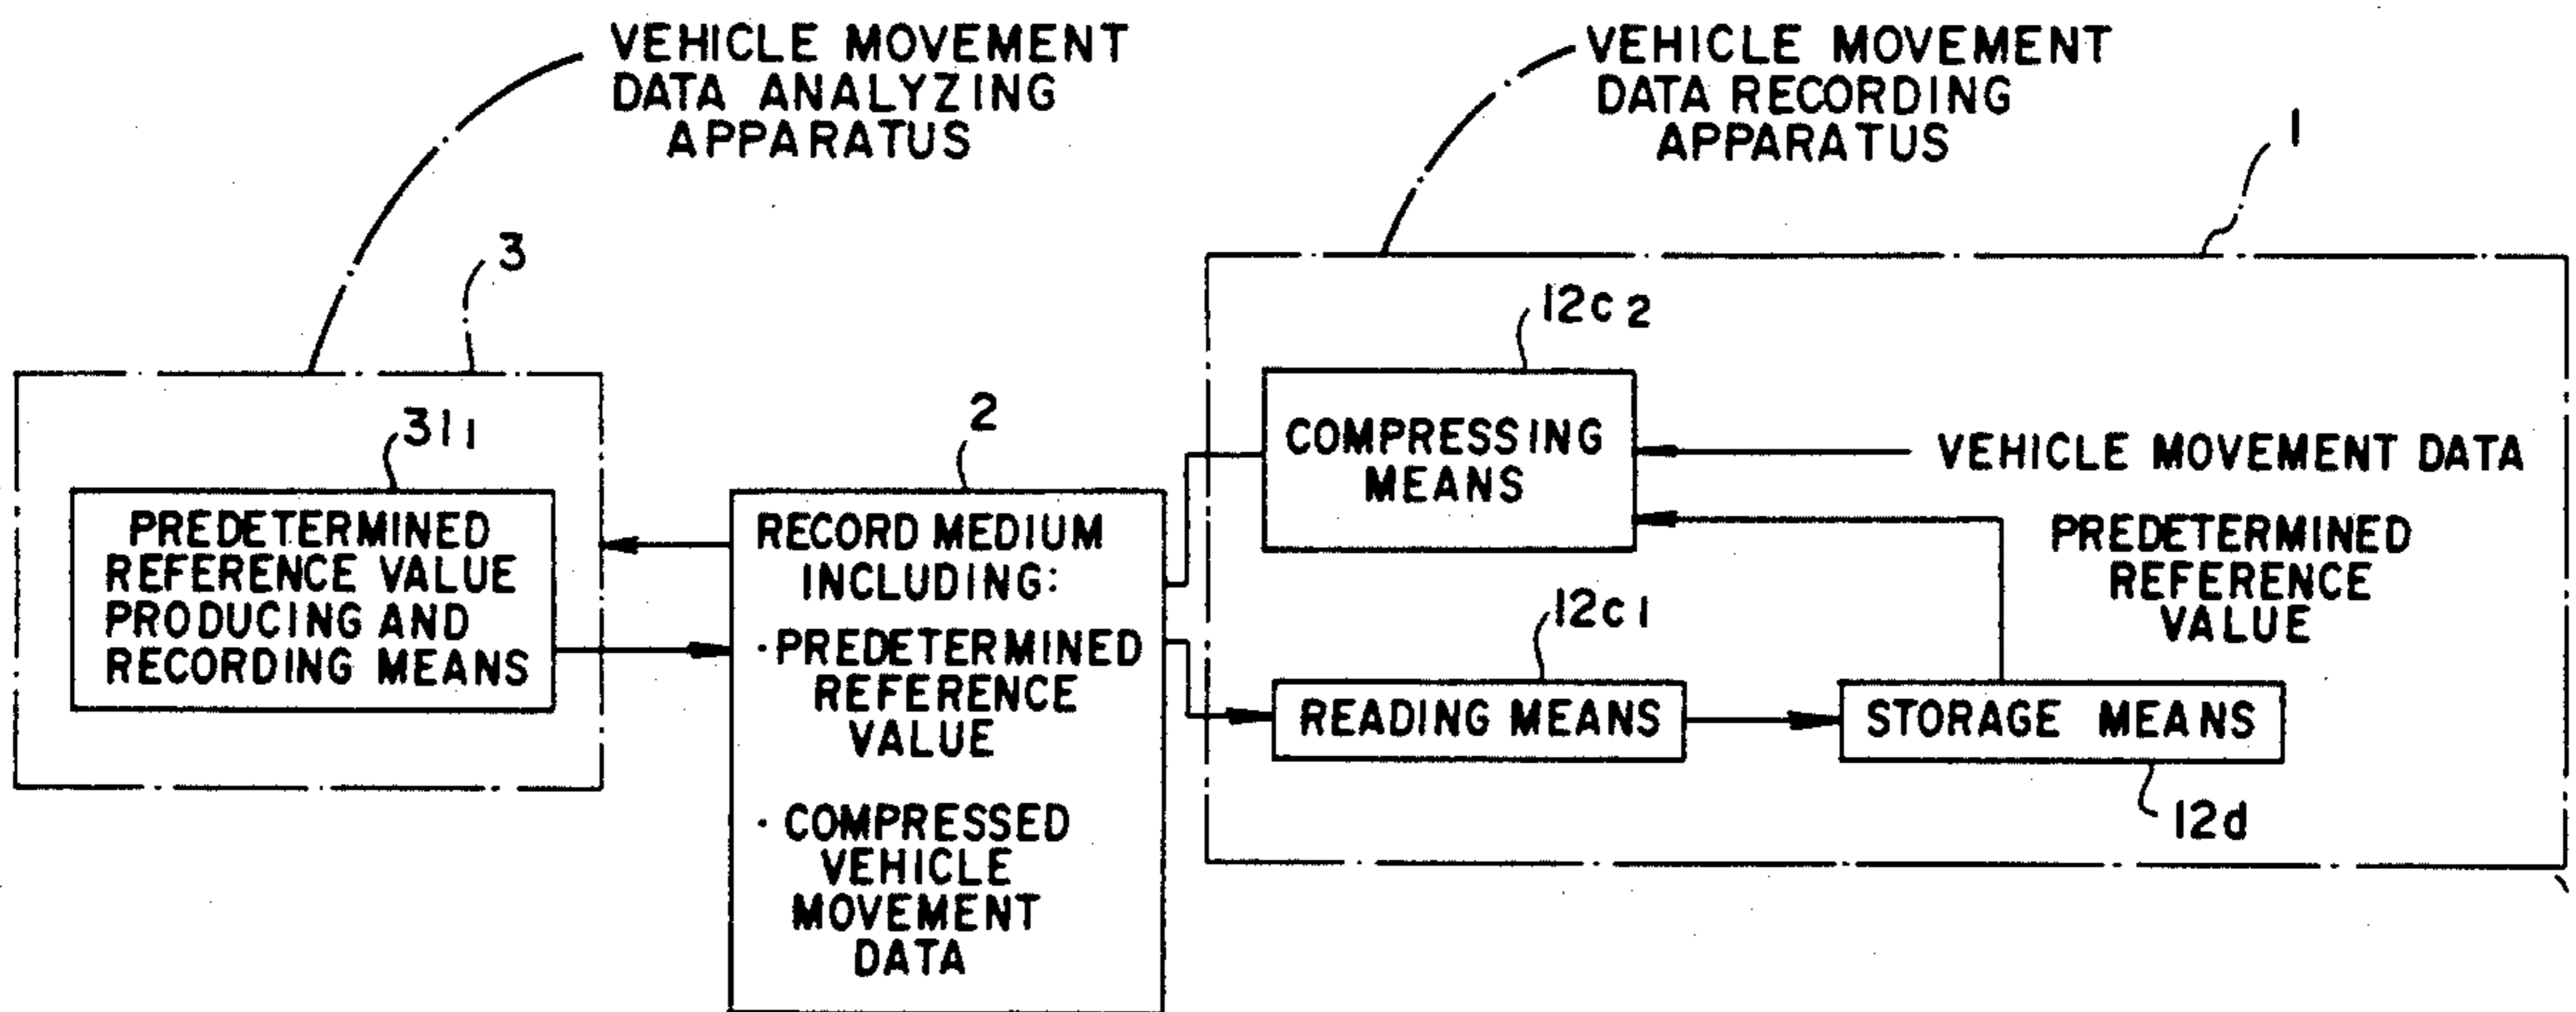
VEHICLE MOVEMENT DATA ANALYZING APPARATUS

VEHICLE MOVEMENT DATA RECORDING APPARATUS

1

3

$31_1$

PREDETERMINED REFERENCE VALUE PRODUCING AND RECORDING MEANS

2

RECORD MEDIUM INCLUDING:
· PREDETERMINED REFERENCE VALUE
· COMPRESSED VEHICLE MOVEMENT DATA

$12c_2$

COMPRESSING MEANS

VEHICLE MOVEMENT DATA

PREDETERMINED REFERENCE VALUE

$12c_1$

READING MEANS

STORAGE MEANS

12d